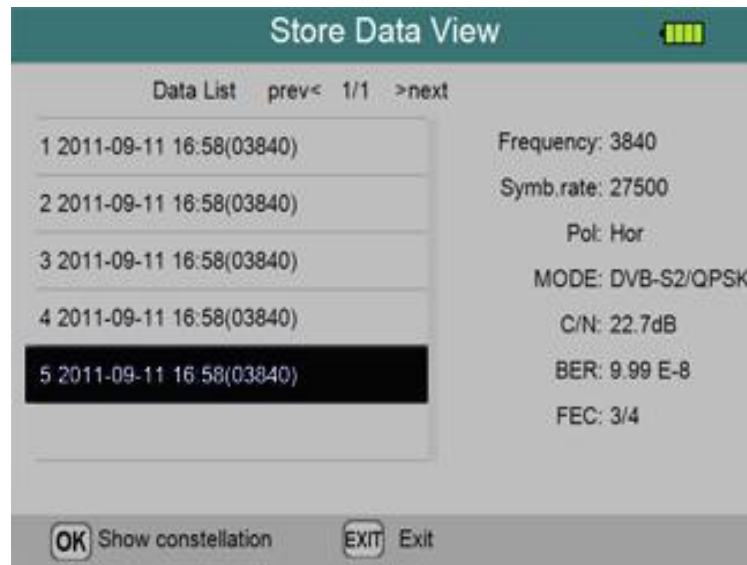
Store Data View

Data List prev< 1/1 >next

1 2011-09-11 16:58(03840)

2 2011-09-11 16:58(03840)

3 2011-09-11 16:58(03840)

4 2011-09-11 16:58(03840)

5 2011-09-11 16:58(03840)

Frequency: 3840

Symb.rate: 27500

Pol: Hor

MODE: DVB-S2/QPSK

C/N: 22.7dB

BER: 9.99 E-8

FEC: 3/4

OK Show constellation

EXIT Exit